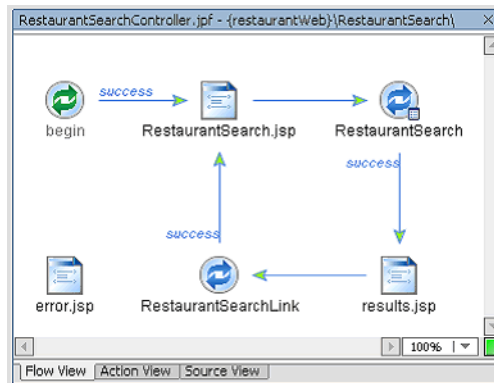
RestaurantSearchController.jpf - {restaurantWeb}\RestaurantSearch\

begin

success

RestaurantSearch.jsp

RestaurantSearch

success

success

error.jsp

RestaurantSearchLink

results.jsp

100%

Flow View | Action View | Source View